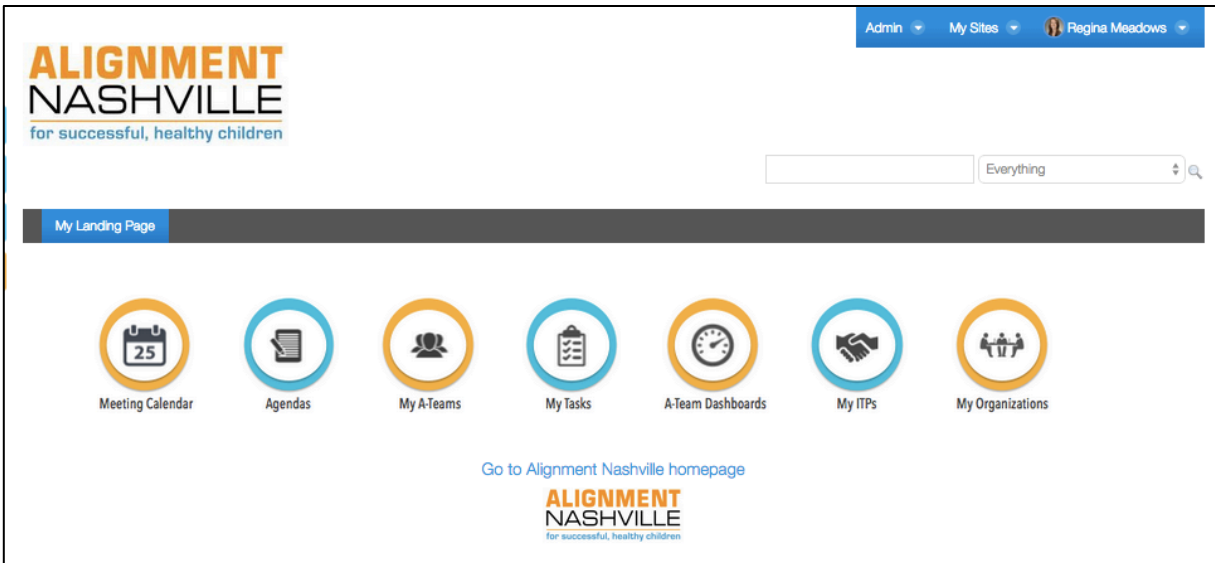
Admin My Sites Regina Meadows

ALIGNMENT NASHVILLE
for successful, healthy children

Everything

My Landing Page

25
Meeting Calendar

Agendas

My A-Teams

My Tasks

A-Team Dashboards

My ITPs

My Organizations

Go to Alignment Nashville homepage

ALIGNMENT NASHVILLE
for successful, healthy children